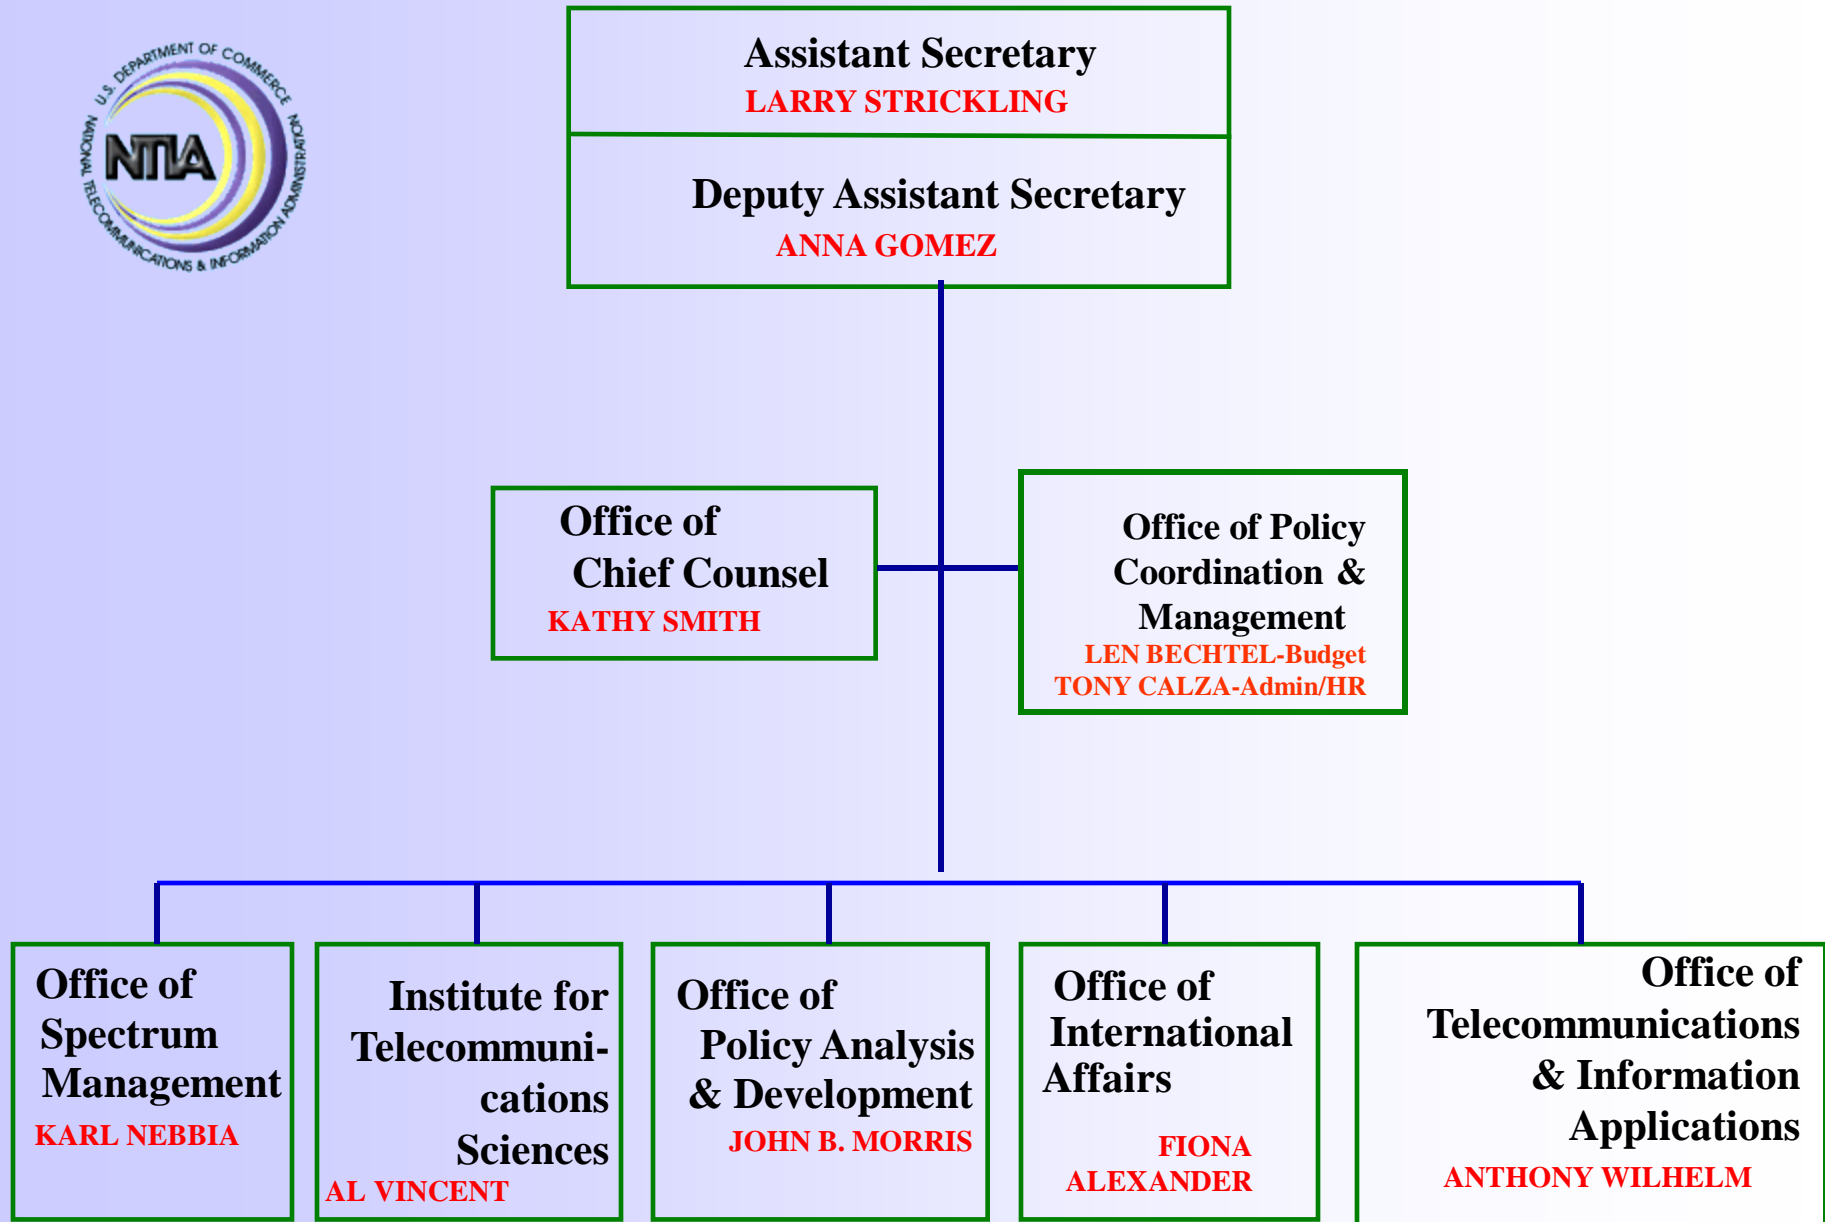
U.S. DEPARTMENT OF COMMERCE
NTIA
NATIONAL TELECOMMUNICATIONS & INFORMATION ADMINISTRATION

Assistant Secretary
LARRY STRICKLING

Deputy Assistant Secretary
ANNA GOMEZ

Office of Chief Counsel
KATHY SMITH

Office of Policy Coordination & Management
LEN BECHTEL-Budget
TONY CALZA-Admin/HR

Office of Spectrum Management
KARL NEBBIA

Institute for Telecommunications Sciences
AL VINCENT

Office of Policy Analysis & Development
JOHN B. MORRIS

Office of International Affairs
FIONA ALEXANDER

Office of Telecommunications & Information Applications
ANTHONY WILHELM